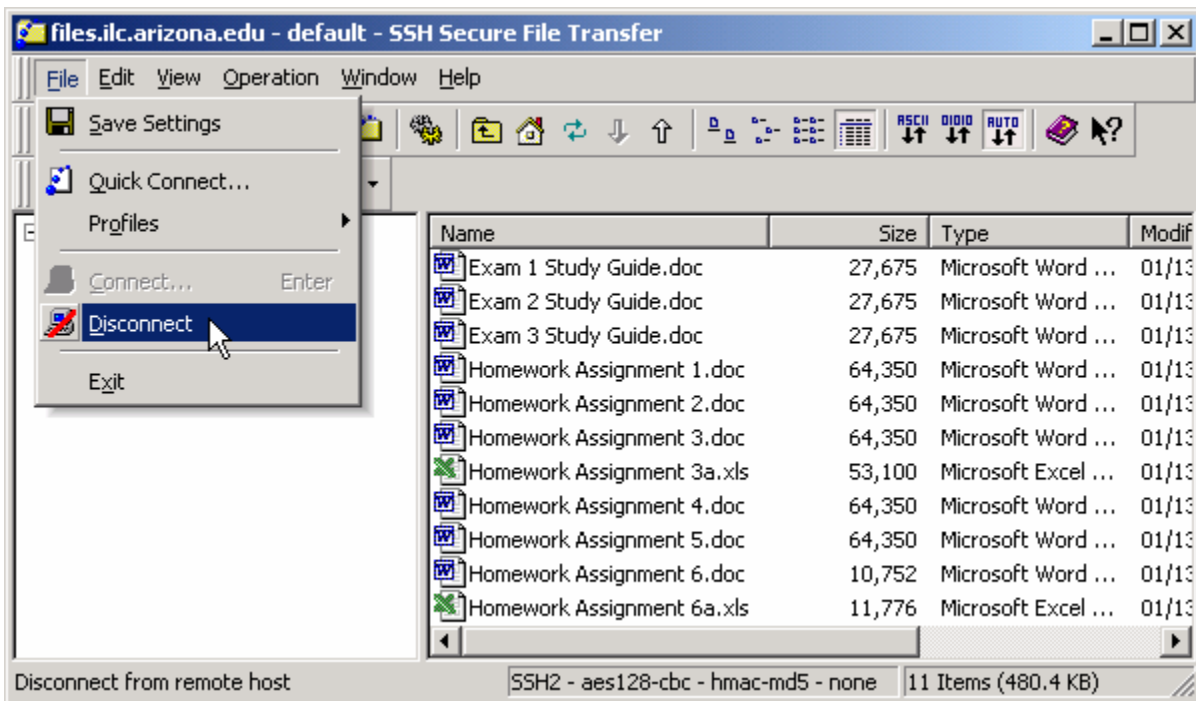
files.ilc.arizona.edu - default - SSH Secure File Transfer

File Edit View Operation Window Help

Save Settings

Quick Connect...

Profiles

Connect... Enter

Disconnect

Exit

ASCII 0101 AUTO

| Name | Size | Type | Modif |
|---|---|---|---|
| Exam 1 Study Guide.doc | 27,675 | Microsoft Word ... | 01/13 |
| Exam 2 Study Guide.doc | 27,675 | Microsoft Word ... | 01/13 |
| Exam 3 Study Guide.doc | 27,675 | Microsoft Word ... | 01/13 |
| Homework Assignment 1.doc | 64,350 | Microsoft Word ... | 01/13 |
| Homework Assignment 2.doc | 64,350 | Microsoft Word ... | 01/13 |
| Homework Assignment 3.doc | 64,350 | Microsoft Word ... | 01/13 |
| Homework Assignment 3a.xls | 53,100 | Microsoft Excel ... | 01/13 |
| Homework Assignment 4.doc | 64,350 | Microsoft Word ... | 01/13 |
| Homework Assignment 5.doc | 64,350 | Microsoft Word ... | 01/13 |
| Homework Assignment 6.doc | 10,752 | Microsoft Word ... | 01/13 |
| Homework Assignment 6a.xls | 11,776 | Microsoft Excel ... | 01/13 |

Disconnect from remote host | SSH2 - aes128-cbc - hmac-md5 - none | 11 Items (480.4 KB)